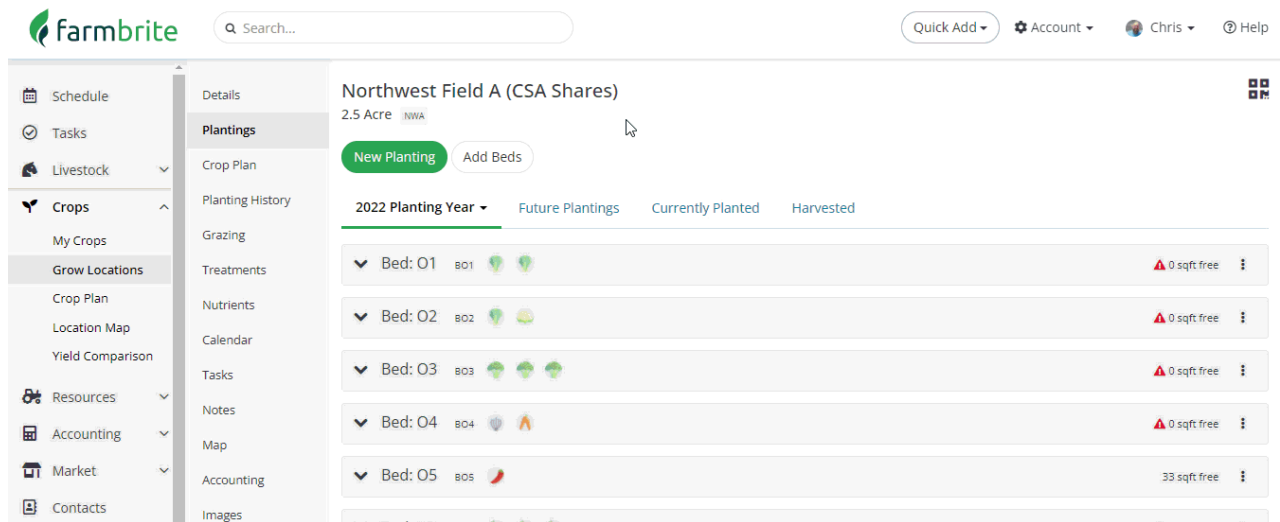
farmbrite

Search...

Quick Add
Account
Chris
Help

Schedule
Tasks
Livestock
Crops
My Crops
Grow Locations
Crop Plan
Location Map
Yield Comparison
Resources
Accounting
Market
Contacts

Details
Plantings
Crop Plan
Planting History
Grazing
Treatments
Nutrients
Calendar
Tasks
Notes
Map
Accounting
Images

Northwest Field A (CSA Shares)
2.5 Acre NWA

New Planting
Add Beds

2022 Planting Year
Future Plantings
Currently Planted
Harvested

Bed: O1 BO1
0 sqft free

Bed: O2 BO2
0 sqft free

Bed: O3 BO3
0 sqft free

Bed: O4 BO4
0 sqft free

Bed: O5 BO5
33 sqft free